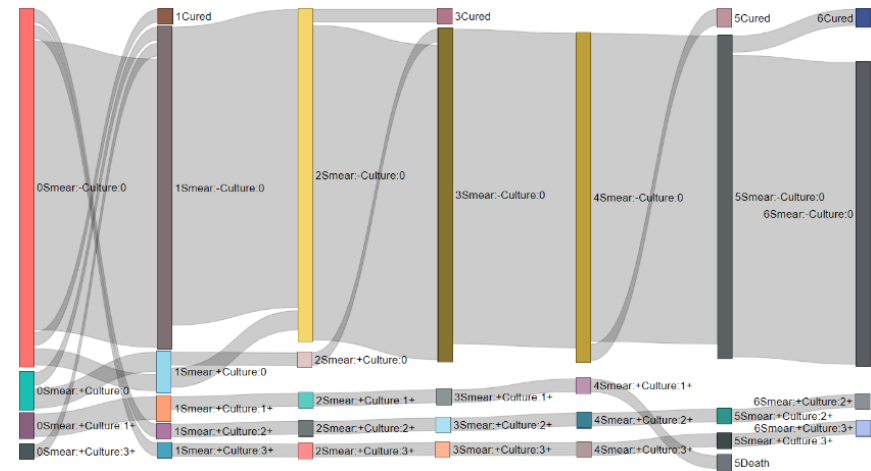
0Smear:-Culture:0
0Smear:+Culture:0
0Smear:+Culture:1+
0Smear:+Culture:3+
1Cured
1Smear:-Culture:0
1Smear:+Culture:0
1Smear:+Culture:1+
1Smear:+Culture:2+
1Smear:+Culture:3+
2Smear:-Culture:0
2Smear:+Culture:0
2Smear:+Culture:1+
2Smear:+Culture:2+
2Smear:+Culture:3+
3Cured
3Smear:-Culture:0
3Smear:+Culture:1+
3Smear:+Culture:2+
3Smear:+Culture:3+
4Smear:-Culture:0
4Smear:+Culture:1+
4Smear:+Culture:2+
4Smear:+Culture:3+
5Cured
5Smear:-Culture:0
5Smear:+Culture:2+
5Smear:+Culture:3+
5Death
6Cured
6Smear:-Culture:0
6Smear:+Culture:2+
6Smear:+Culture:3+